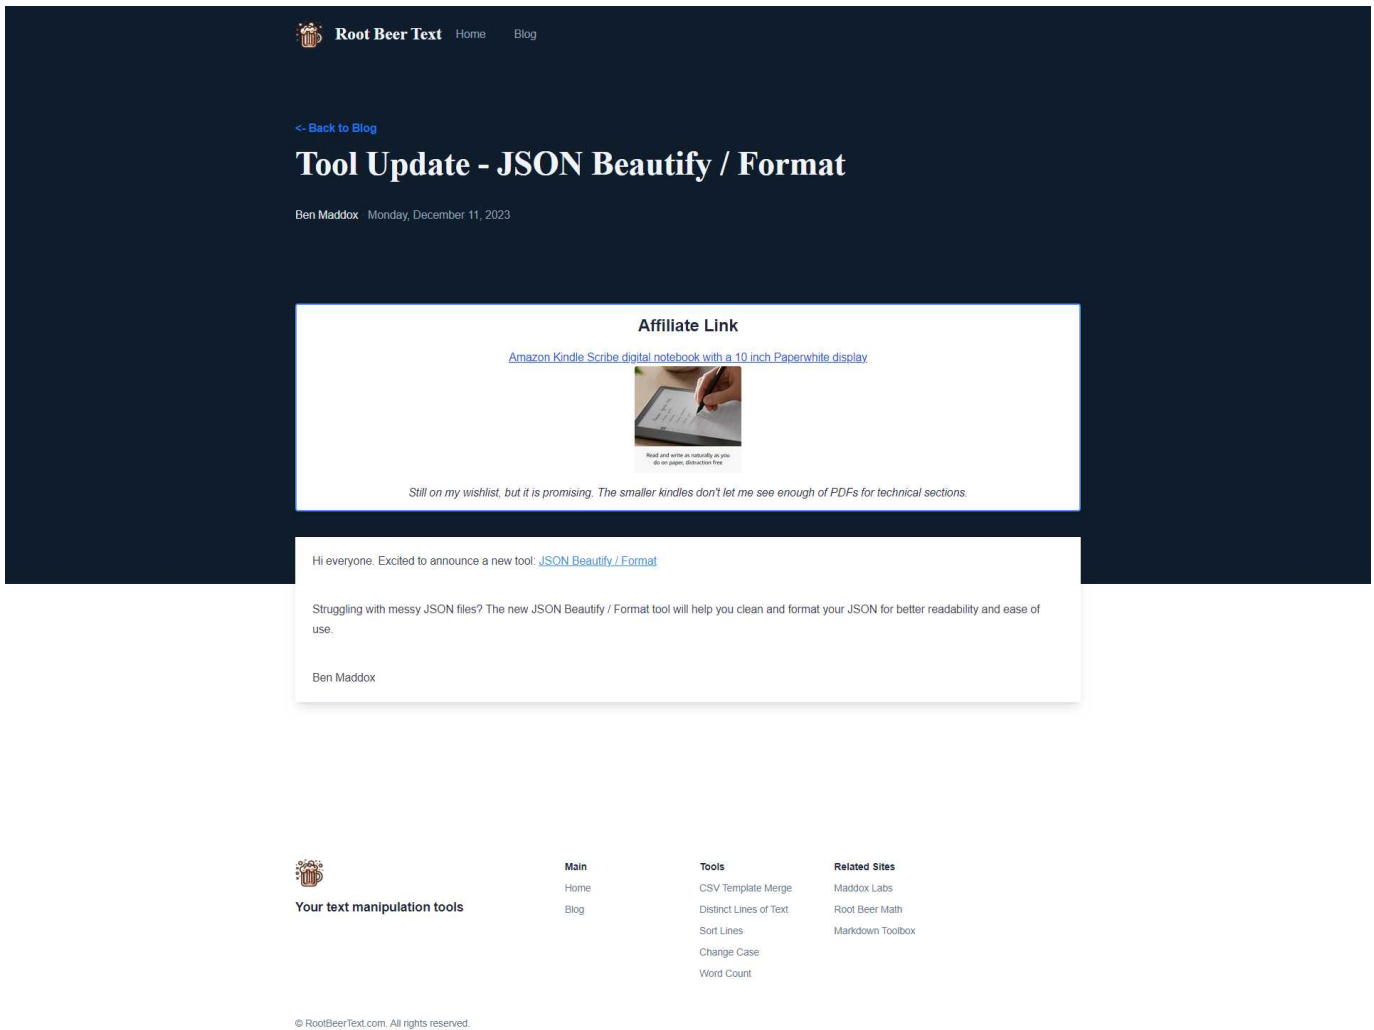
Root Beer Text Home Blog

<- Back to Blog

Tool Update - JSON Beautify / Format

Ben Maddox Monday, December 11, 2023

Affiliate Link

Amazon Kindle Scribe digital notebook with a 10 inch Paperwhite display

Read and write as naturally as you do on paper, distraction free

Still on my wishlist, but it is promising. The smaller kindles don't let me see enough of PDFs for technical sections.

Hi everyone. Excited to announce a new tool: JSON Beautify / Format

Struggling with messy JSON files? The new JSON Beautify / Format tool will help you clean and format your JSON for better readability and ease of use.

Ben Maddox

Your text manipulation tools

Main
Home
Blog

Tools
CSV Template Merge
Distinct Lines of Text
Sort Lines
Change Case
Word Count

Related Sites
Maddox Labs
Root Beer Math
Markdown Toolbox

© RootBeerText.com. All rights reserved.